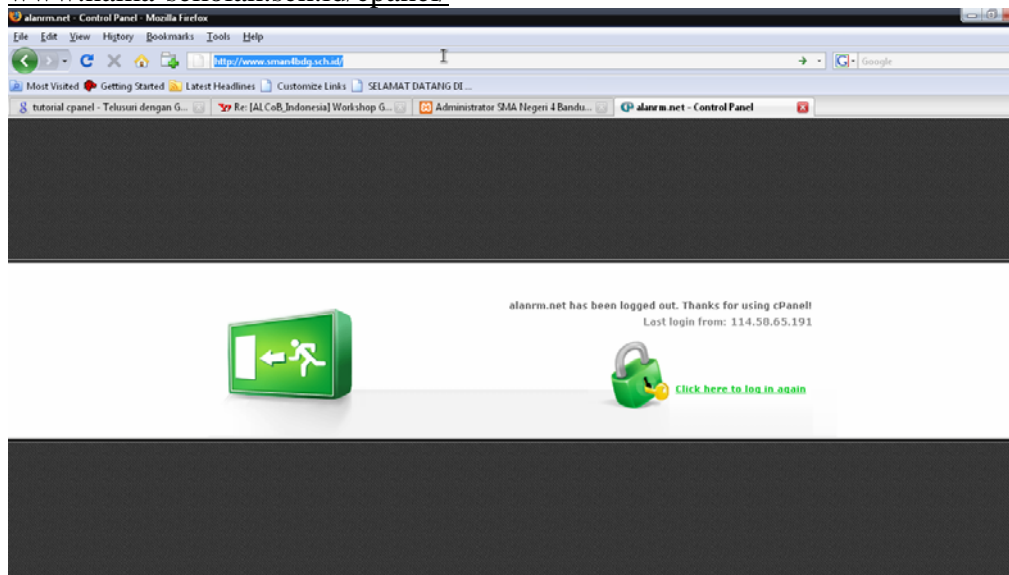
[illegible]

alanrm.net - Control Panel - Mozilla Firefox

File Edit View History Bookmarks Tools Help

http://www.sman4bdg.sch.id/

Google

Most Visited Getting Started Latest Headlines Customize Links SELAMAT DATANG DI ...

tutorial cpanel - Telusuri dengan G... Re: [ALCoB_Indonesia] Workshop G... Administrator SMA Negeri 4 Bandu... alanrm.net - Control Panel

alanrm.net has been logged out. Thanks for using cPanel!

Last login from: 114.58.65.191

Click here to log in again